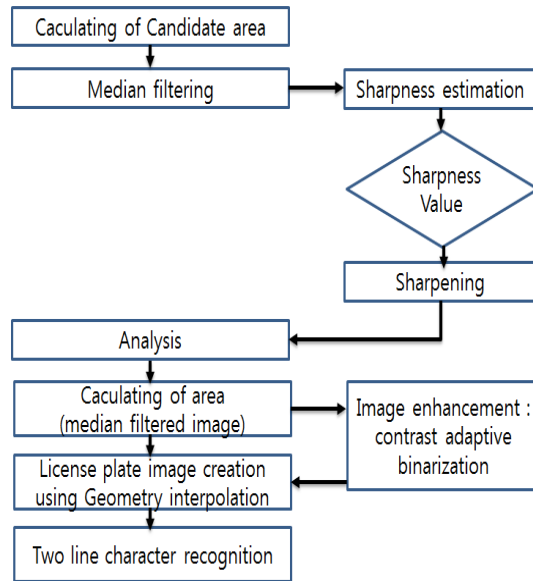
Caculating of Candidate area

Median filtering

Sharpness estimation

Sharpness Value

Sharpening

Analysis

Caculating of area (median filtered image)

Image enhancement : contrast adaptive binarization

License plate image creation using Geometry interpolation

Two line character recognition